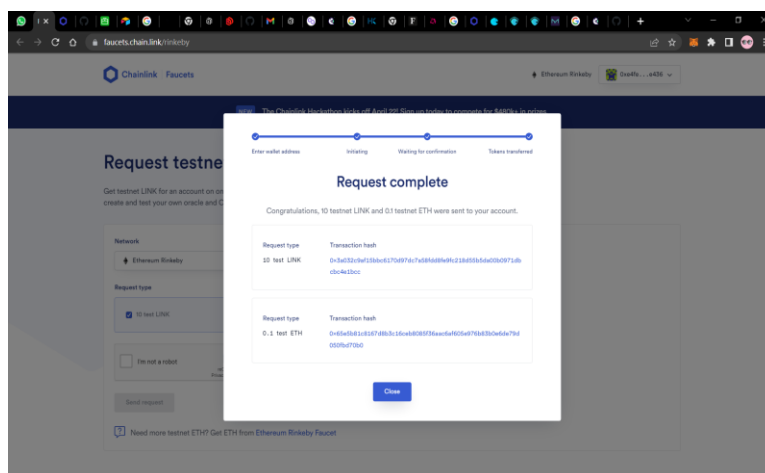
faucets.chain.link/rinkeby

Chainlink | Faucets

Ethereum Rinkeby 0xe6fe....a436

NEW The Chainlink Hackathon kicks off April 22! Sign up today to compete for $480k in prizes

Request testne

Get testnet LINK for an account on on create and test your own oracle and C

Network

Ethereum Rinkeby

Request type

10 test LINK

I'm not a robot

Send request

Need more testnet ETH? Get ETH from Ethereum Rinkeby Faucet

Enter wallet address
Initiating
Waiting for confirmation
Tokens transferred

Request complete

Congratulations, 10 testnet LINK and 0.1 testnet ETH were sent to your account.

| Request type | Transaction hash |
|---|---|
| 10 test LINK | 0x3a032c9ef15bbc6170d97dc7a58fdd8fe9fc218d55b5de00b0971dbcbc4e1bcc |

| Request type | Transaction hash |
|---|---|
| 0.1 test ETH | 0x65e5b81c8187d8b3c16ceb8065f36aac6af605e976b63b0e6de79d050fbd70b0 |

Close